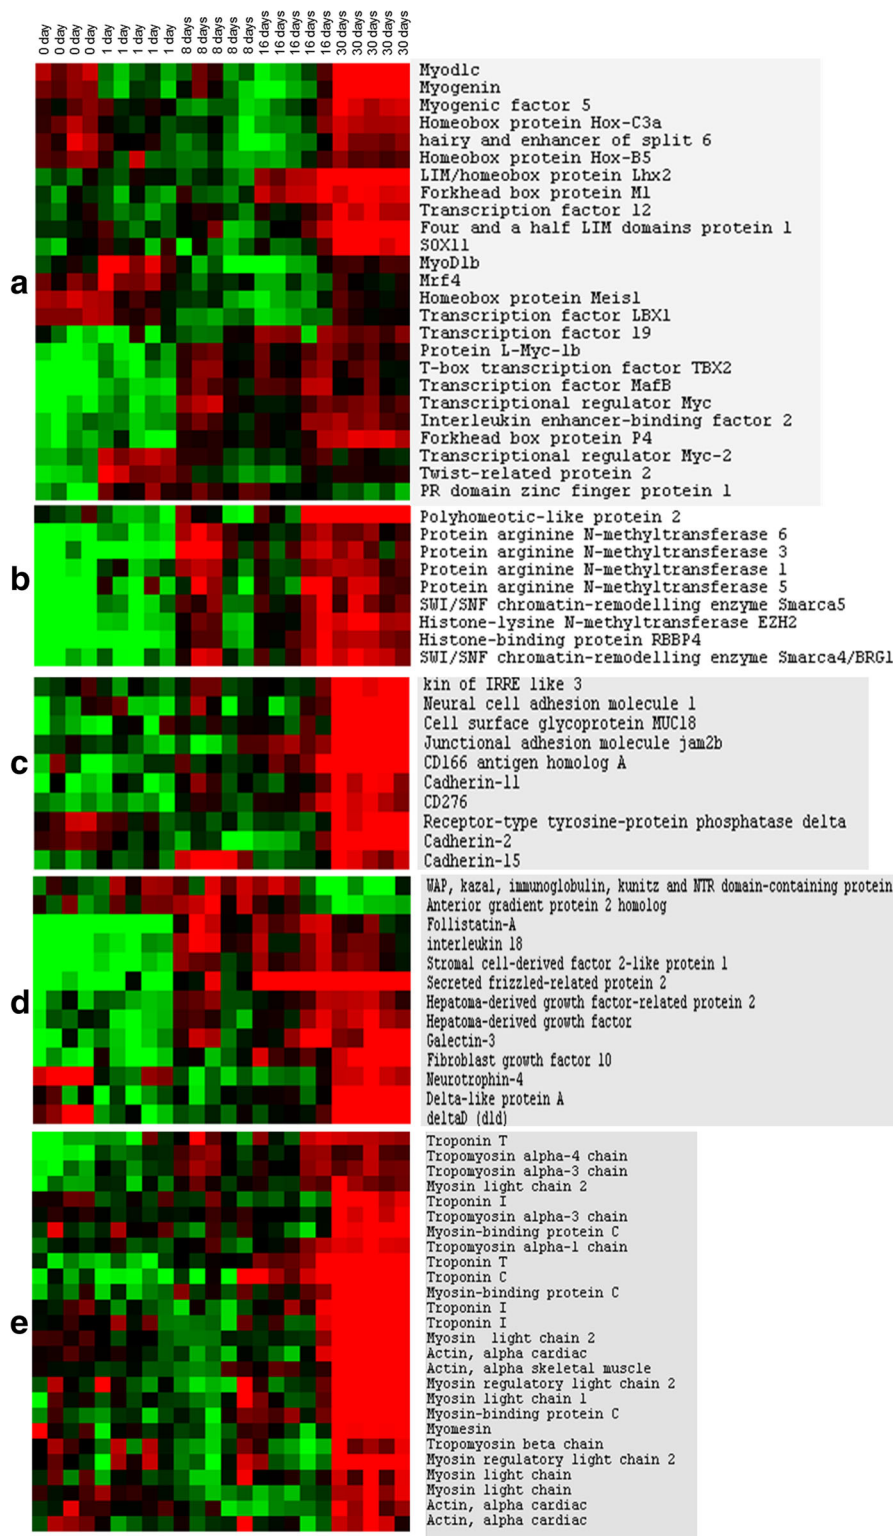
0 day 0 day 0 day 0 day 1 day 1 day 1 day 1 day 1 day 8 days 8 days 8 days 8 days 8 days 16 days 16 days 16 days 16 days 16 days 30 days 30 days 30 days 30 days 30 days

a
Myodlc
Myogenin
Myogenic factor 5
Homeobox protein Hox-C3a
hairy and enhancer of split 6
Homeobox protein Hox-B5
LIM/homeobox protein Lhx2
Forkhead box protein M1
Transcription factor 12
Four and a half LIM domains protein 1
SOX11
MyoD1b
Mrf4
Homeobox protein Meis1
Transcription factor LBX1
Transcription factor 19
Protein L-Myc-1b
T-box transcription factor TBX2
Transcription factor MafB
Transcriptional regulator Myc
Interleukin enhancer-binding factor 2
Forkhead box protein P4
Transcriptional regulator Myc-2
Twist-related protein 2
PR domain zinc finger protein 1

b
Polyhomeotic-like protein 2
Protein arginine N-methyltransferase 6
Protein arginine N-methyltransferase 3
Protein arginine N-methyltransferase 1
Protein arginine N-methyltransferase 5
SWI/SNF chromatin-remodelling enzyme Smarca5
Histone-lysine N-methyltransferase EZH2
Histone-binding protein RBBP4
SWI/SNF chromatin-remodelling enzyme Smarca4/BRG1

c
kin of IRRE like 3
Neural cell adhesion molecule 1
Cell surface glycoprotein MUC18
Junctional adhesion molecule jam2b
CD166 antigen homolog A
Cadherin-11
CD276
Receptor-type tyrosine-protein phosphatase delta
Cadherin-2
Cadherin-15

d
WAP, kazal, immunoglobulin, kunitz and NTR domain-containing protein
Anterior gradient protein 2 homolog
Follistatin-A
interleukin 18
Stromal cell-derived factor 2-like protein 1
Secreted frizzled-related protein 2
Hepatoma-derived growth factor-related protein 2
Hepatoma-derived growth factor
Galectin-3
Fibroblast growth factor 10
Neurotrophin-4
Delta-like protein A
deltaD (dld)

e
Troponin T
Tropomyosin alpha-4 chain
Tropomyosin alpha-3 chain
Myosin light chain 2
Troponin I
Tropomyosin alpha-3 chain
Myosin-binding protein C
Tropomyosin alpha-1 chain
Troponin T
Troponin C
Myosin-binding protein C
Troponin I
Troponin I
Myosin light chain 2
Actin, alpha cardiac
Actin, alpha skeletal muscle
Myosin regulatory light chain 2
Myosin light chain 1
Myosin-binding protein C
Myomesin
Tropomyosin beta chain
Myosin regulatory light chain 2
Myosin light chain
Myosin light chain
Actin, alpha cardiac
Actin, alpha cardiac